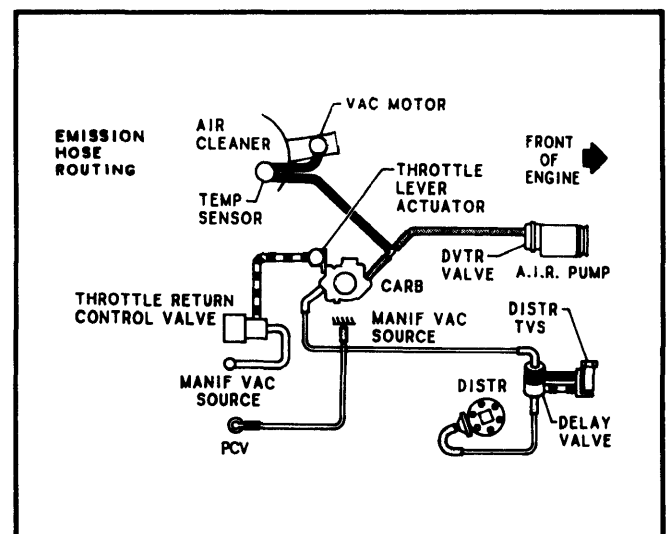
EMISSION HOSE ROUTING

VAC MOTOR

AIR CLEANER

FRONT OF ENGINE

TEMP SENSOR

THROTTLE LEVER ACTUATOR

DVTR VALVE

A.I.R. PUMP

CARB

THROTTLE RETURN CONTROL VALVE

MANIF VAC SOURCE

DISTR TVS

MANIF VAC SOURCE

DISTR

DELAY VALVE

PCV